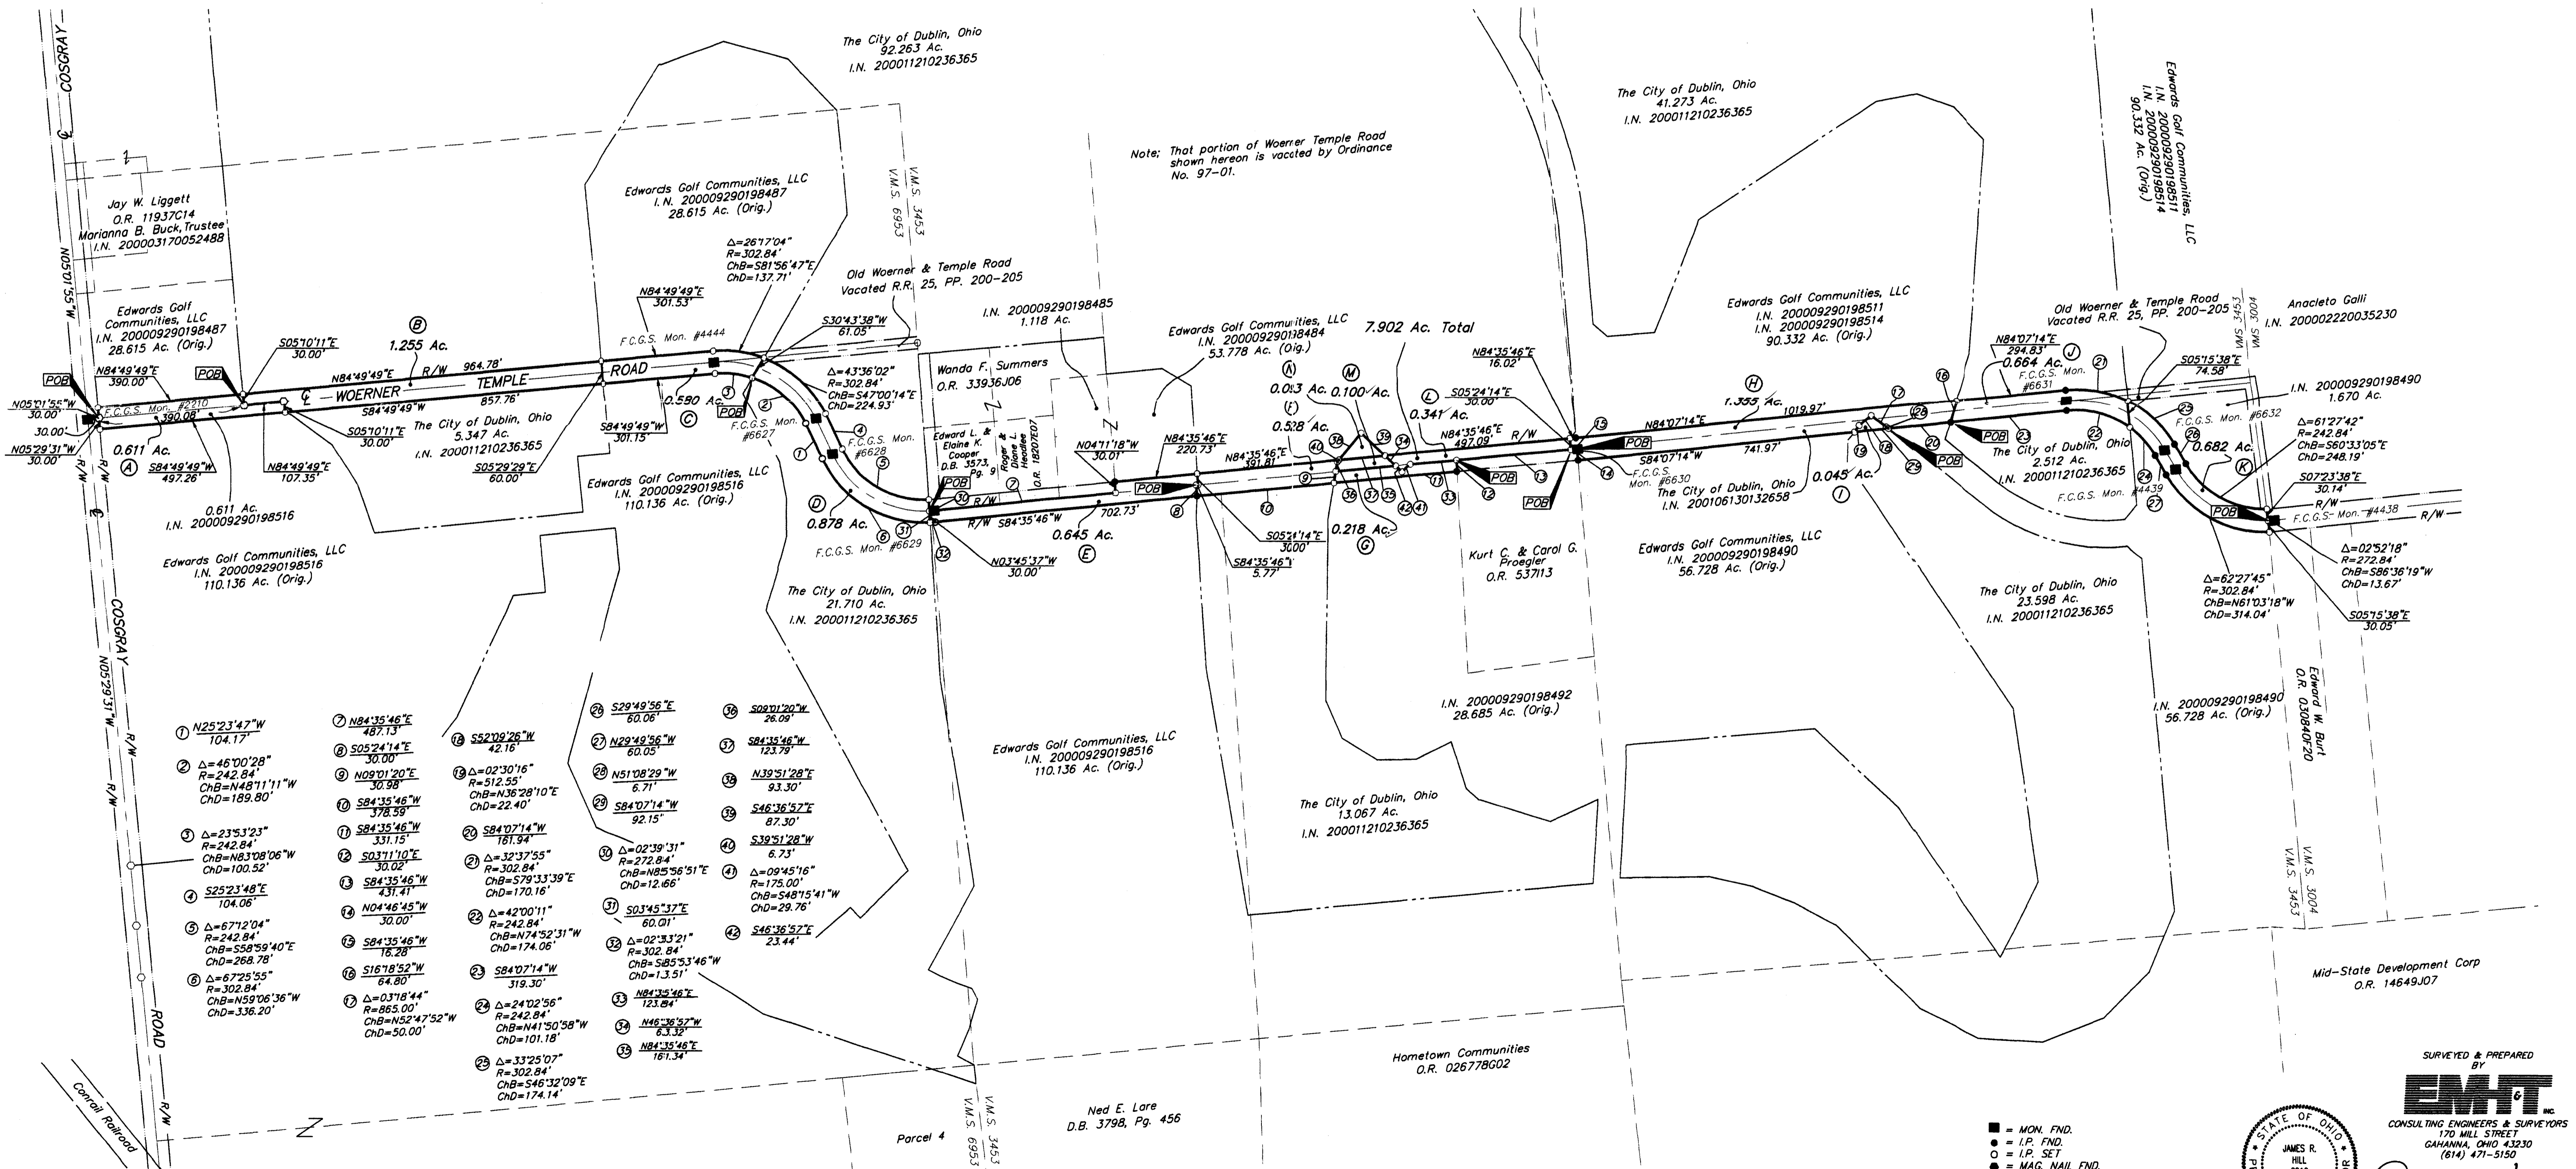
COSGRAY ℄

The City of Dublin, Ohio
92.263 Ac.
I.N. 200011210236365

The City of Dublin, Ohio
41.273 Ac.
I.N. 200011210236365

Edwards Golf Communities, LLC
I.N. 200009290198511
I.N. 200009290198514
90.332 Ac. (Orig.)

Note; That portion of Woerner Temple Road shown hereon is vacated by Ordinance No. 97-01.

Jay W. Liggett
O.R. 11937C14
Marianna B. Buck, Trustee
I.N. 200003170052488

N05°01'55"W

Edwards Golf Communities, LLC
I.N. 200009290198487
28.615 Ac. (Orig.)

V.M.S. 3453
V.M.S. 6953

Δ=26°17'04"
R=302.84'
ChB=S81°56'47"E
ChD=137.71'

Old Woerner & Temple Road
Vacated R.R. 25, PP. 200-205

Edwards Golf Communities, LLC
I.N. 200009290198487
28.615 Ac. (Orig.)

N84°49'49"E
301.53'

F.C.G.S. Mon. #4444

S30°43'38"W
61.05'

I.N. 200009290198485
1.118 Ac.

Edwards Golf Communities, LLC
I.N. 200009290198484
53.778 Ac. (Orig.)

7.902 Ac. Total

Edwards Golf Communities, LLC
I.N. 200009290198511
I.N. 200009290198514
90.332 Ac. (Orig.)

Old Woerner & Temple Road
Vacated R.R. 25, PP. 200-205

Anacleto Galli
I.N. 200002220035230

VMS 3453
VMS 3004

POB
N84°49'49"E
390.00'

POB
S05°10'11"E
30.00'

(B)
1.255 Ac.

N84°49'49"E R/W 964.78'
WOERNER TEMPLE ROAD
S84°49'49"W 857.76'

0.590 Ac.
(C)

Δ=43°36'02"
R=302.84'
ChB=S47°00'14"E
ChD=224.93'

Wanda F. Summers
O.R. 33936J06

N84°35'46"E
16.02'

0.013 Ac.
0.100 Ac.
0.341 Ac.
(L)
S05°24'14"E
30.00'

(H)
1.355 Ac.
1019.97'

N84°07'14"E
294.83'
0.864 Ac.
(J)
F.C.G.S. Mon. #6631

S05°15'38"E
74.58'

I.N. 200009290198490
1.670 Ac.

N05°01'55"W
30.00'
30.00'
N05°29'31"W
30.00'

F.C.G.S. Mon. #2210
390.08'

0.611 Ac.
(A)
S84°49'49"W
497.26'

N84°49'49"E
107.35'

S05°10'11"E
30.00'

The City of Dublin, Ohio
5.347 Ac.
I.N. 200011210236365

S84°49'49"W
301.15'

S05°29'29"E
60.00'

POB
F.C.G.S. Mon. #6627
F.C.G.S. Mon. #6628

Edward L. & Elaine K. Cooper
D.B. 3573, Pg. 9
Roger & Diane Hendee
O.R. 18207D7

N04°11'18"W
30.01'

N84°35'46"E
220.73'

N84°35'46"E
391.81'

0.528 Ac.
(F)

N84°35'46"E
497.09'
R/W

POB
N84°07'14"E
S84°07'14"W
741.97'
F.C.G.S. Mon. #6630

0.045 Ac.
(I)

The City of Dublin, Ohio
2.512 Ac.
I.N. 200011210236365

F.C.G.S. Mon. #6632
F.C.G.S. Mon. #4439
0.682 Ac.
(K)

Δ=61°27'42"
R=242.84'
ChB=S60°33'05"E
ChD=248.19'

S07°23'38"E
30.14'

F.C.G.S. Mon. #4438
R/W

0.611 Ac.
I.N. 200009290198516

Edwards Golf Communities, LLC
I.N. 200009290198516
110.136 Ac. (Orig.)

Edwards Golf Communities, LLC
I.N. 200009290198516
110.136 Ac. (Orig.)

(D)
0.878 Ac.

F.C.G.S. Mon. #6629

R/W S84°35'46"W
702.73'
0.645 Ac.
(E)

N03°45'37"W
30.00'

S05°24'14"E
30.00'
S84°35'46"W
5.77'

0.218 Ac.
(G)

Kurt C. & Carol G. Proegler
O.R. 537I13

The City of Dublin, Ohio
I.N. 200106130132658

Edwards Golf Communities, LLC
I.N. 200009290198490
56.728 Ac. (Orig.)

The City of Dublin, Ohio
23.598 Ac.
I.N. 200011210236365

Δ=62°27'45"
R=302.84'
ChB=N61°03'18"W
ChD=314.04'

Δ=02°52'18"
R=272.84'
ChB=S86°36'19"W
ChD=13.67'

S05°15'38"E
30.05'

COSGRAY
N05°29'31"W
R/W

The City of Dublin, Ohio
21.710 Ac.
I.N. 200011210236365

I.N. 200009290198492
28.685 Ac. (Orig.)

I.N. 200009290198490
56.728 Ac. (Orig.)

Edward W. Burt
O.R. 03084D20

(1) N25°23'47"W
104.17'

(2) Δ=46°00'28"
R=242.84'
ChB=N48°11'11"W
ChD=189.80'

(3) Δ=23°53'23"
R=242.84'
ChB=N83°08'06"W
ChD=100.52'

(4) S25°23'48"E
104.06'

(5) Δ=67°12'04"
R=242.84'
ChB=S58°59'40"E
ChD=268.78'

(6) Δ=67°25'55"
R=302.84'
ChB=N59°06'36"W
ChD=336.20'

(7) N84°35'46"E
487.13'

(8) S05°24'14"E
30.00'

(9) N09°01'20"E
30.98'

(10) S84°35'46"W
378.59'

(11) S84°35'46"W
331.15'

(12) S03°11'10"E
30.02'

(13) S84°35'46"W
431.41'

(14) N04°46'45"W
30.00'

(15) S84°35'46"W
16.28'

(16) S16°18'52"W
64.80'

(17) Δ=03°18'44"
R=865.00'
ChB=N52°47'52"W
ChD=50.00'

(18) S52°09'26"W
42.16'

(19) Δ=02°30'16"
R=512.55'
ChB=N36°28'10"E
ChD=22.40'

(20) S84°07'14"W
161.94'

(21) Δ=32°37'55"
R=302.84'
ChB=S79°33'39"E
ChD=170.16'

(22) Δ=42°00'11"
R=242.84'
ChB=N74°52'31"W
ChD=174.06'

(23) S84°07'14"W
319.30'

(24) Δ=24°02'56"
R=242.84'
ChB=N41°50'58"W
ChD=101.18'

(25) Δ=33°25'07"
R=302.84'
ChB=S46°32'09"E
ChD=174.14'

(26) S29°49'56"E
60.06'

(27) N29°49'56"W
60.05'

(28) N51°08'29"W
6.71'

(29) S84°07'14"W
92.15'

(30) Δ=02°39'31"
R=272.84'
ChB=N85°56'51"E
ChD=12.66'

(31) S03°45'37"E
60.01'

(32) Δ=02°33'21"
R=302.84'
ChB=S85°53'46"W
ChD=13.51'

(33) N84°35'46"E
123.84'

(34) N46°36'57"W
6.32'

(35) N84°35'46"E
161.34'

(36) S09°01'20"W
26.09'

(37) S84°35'46"W
123.79'

(38) N39°51'28"E
93.30'

(39) S46°36'57"E
87.30'

(40) S39°51'28"W
6.73'

(41) Δ=09°45'16"
R=175.00'
ChB=S48°15'41"W
ChD=29.76'

(42) S46°36'57"E
23.44'

Edwards Golf Communities, LLC
I.N. 200009290198516
110.136 Ac. (Orig.)

The City of Dublin, Ohio
13.067 Ac.
I.N. 200011210236365

V.M.S. 3004
V.M.S. 3453

Mid-State Development Corp
O.R. 14649J07

ROAD
R/W
Conrail Railroad

Parcel 4

V.M.S. 3453
V.M.S. 6953

Ned E. Lare
D.B. 3798, Pg. 456

Hometown Communities
O.R. 026778G02

■ = MON. FND.
● = I.P. FND.
○ = I.P. SET
● = MAG. NAIL FND.

STATE OF OHIO
JAMES R. HILL

SURVEYED & PREPARED BY
EMH&T INC.
CONSULTING ENGINEERS & SURVEYORS
170 MILL STREET
GAHANNA, OHIO 43230
(614) 471-5150